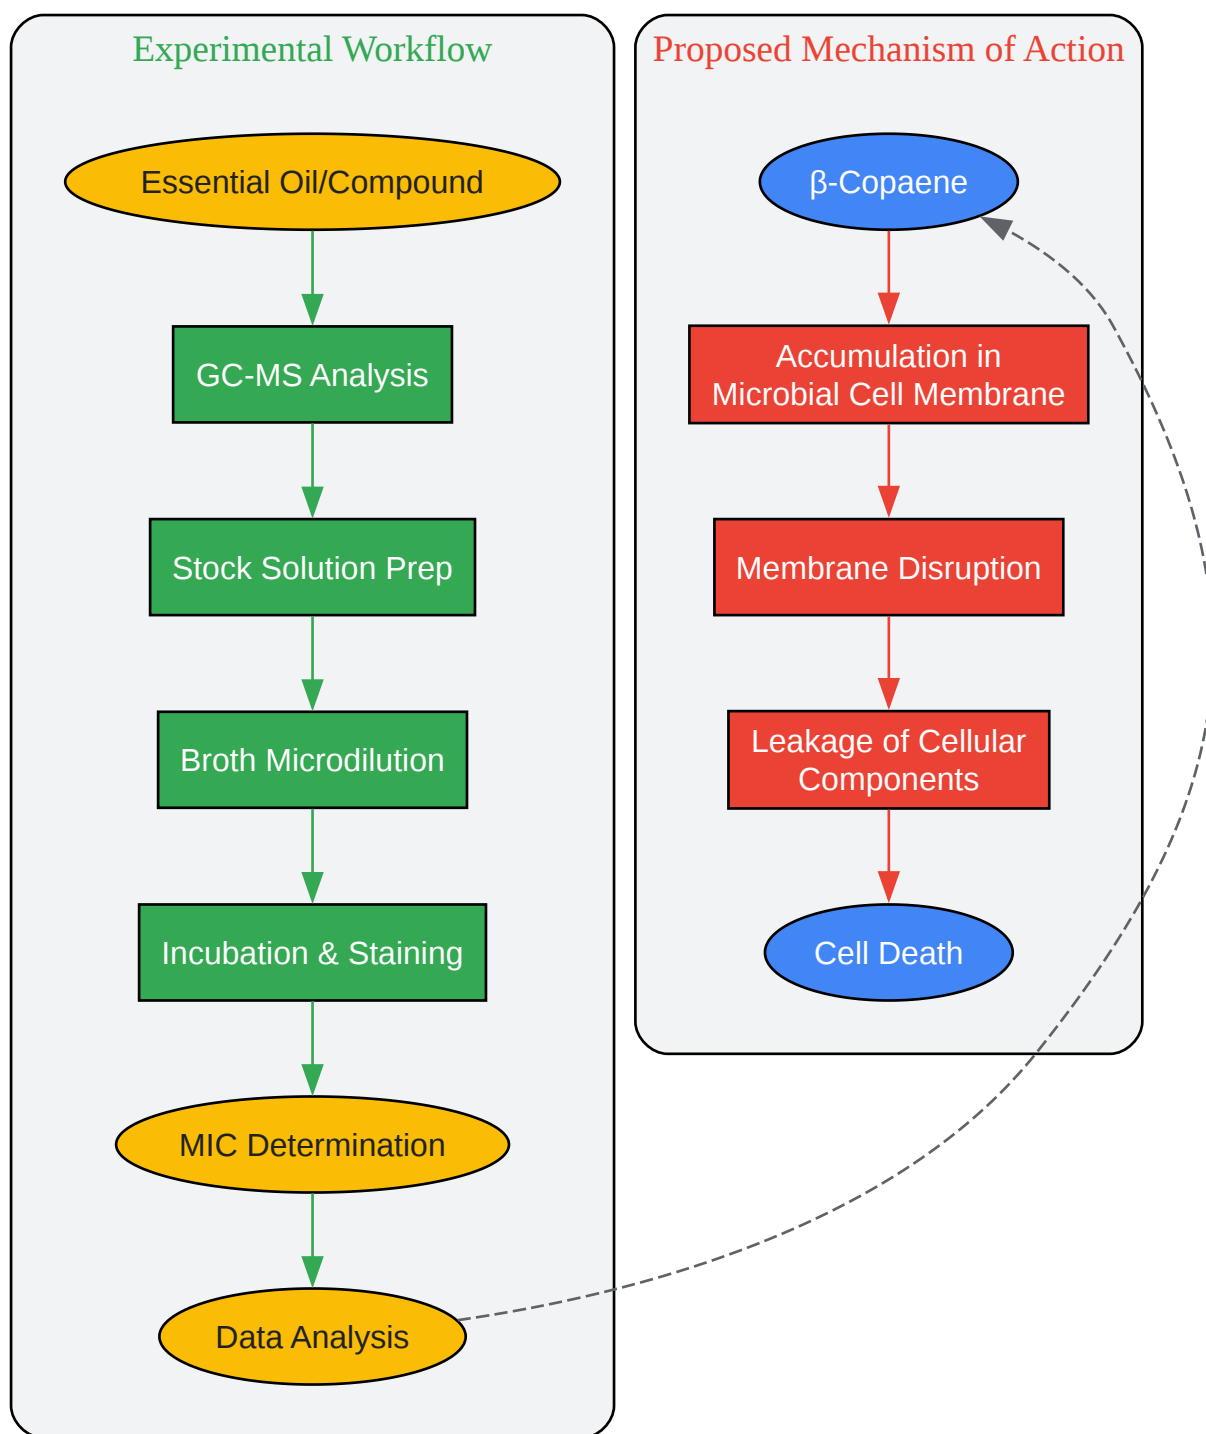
Experimental Workflow

Essential Oil/Compound

GC-MS Analysis

Stock Solution Prep

Broth Microdilution

Incubation & Staining

MIC Determination

Data Analysis

Proposed Mechanism of Action

β-Copaene

Accumulation in Microbial Cell Membrane

Membrane Disruption

Leakage of Cellular Components

Cell Death